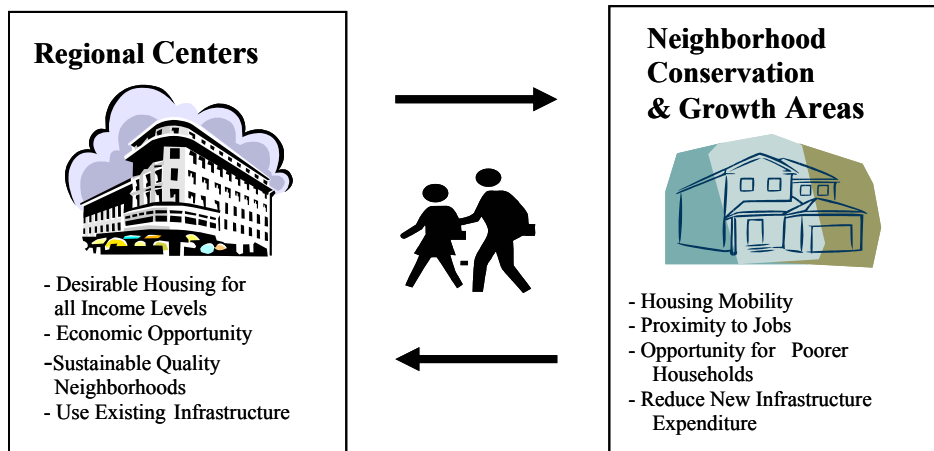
Regional Centers

- Desirable Housing for all Income Levels
- Economic Opportunity
-Sustainable Quality Neighborhoods
- Use Existing Infrastructure

Neighborhood Conservation & Growth Areas

- Housing Mobility
- Proximity to Jobs
- Opportunity for Poorer Households
- Reduce New Infrastructure Expenditure